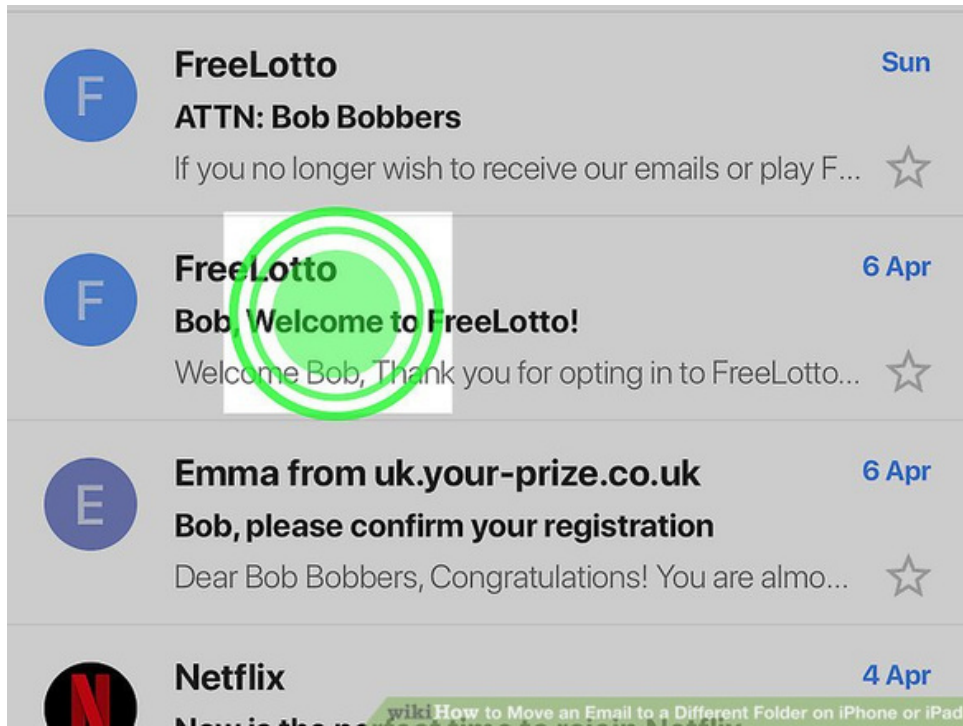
F

FreeLotto
Sun
ATTN: Bob Bobbers
If you no longer wish to receive our emails or play F...

F

FreeLotto
6 Apr
Bob, Welcome to FreeLotto!
Welcome Bob, Thank you for opting in to FreeLotto...

E

Emma from uk.your-prize.co.uk
6 Apr
Bob, please confirm your registration
Dear Bob Bobbers, Congratulations! You are almo...

N

Netflix
4 Apr
Now is the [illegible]

wikiHow to Move an Email to a Different Folder on iPhone or iPad